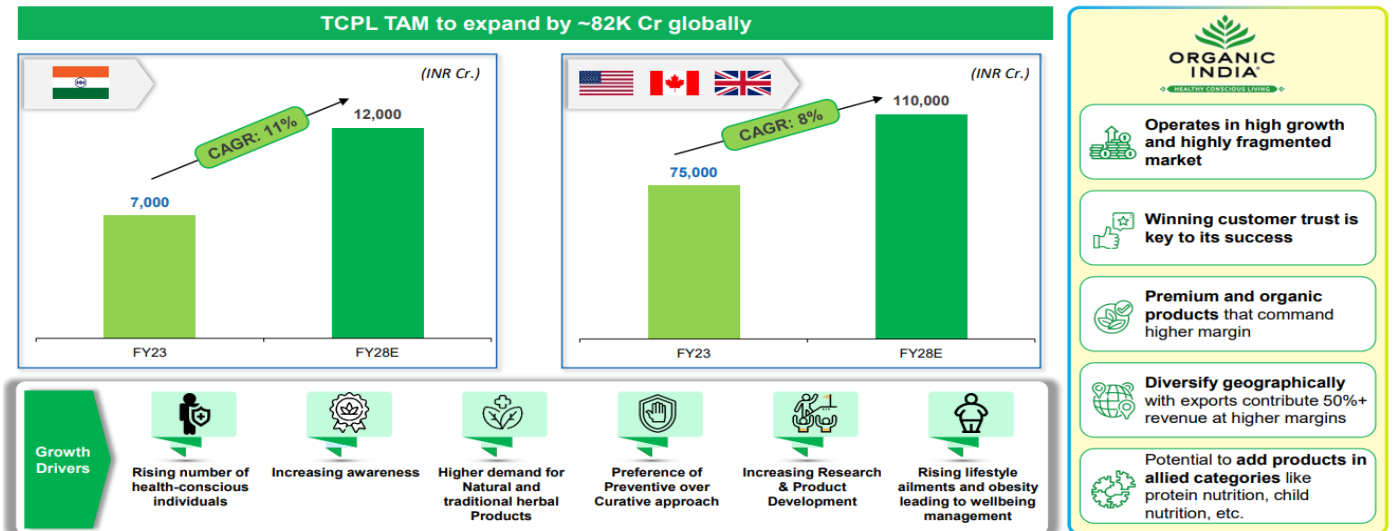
TCPL TAM to expand by ~82K Cr globally

(INR Cr.)

CAGR: 11%

7,000

12,000

FY23

FY28E

(INR Cr.)

CAGR: 8%

75,000

110,000

FY23

FY28E

ORGANIC INDIA

HEALTHY CONSCIOUS LIVING

Operates in high growth and highly fragmented market

Winning customer trust is key to its success

Premium and organic products that command higher margin

Diversify geographically with exports contribute 50%+ revenue at higher margins

Potential to add products in allied categories like protein nutrition, child nutrition, etc.

Growth Drivers

Rising number of health-conscious individuals

Increasing awareness

Higher demand for Natural and traditional herbal Products

Preference of Preventive over Curative approach

Increasing Research & Product Development

Rising lifestyle ailments and obesity leading to wellbeing management